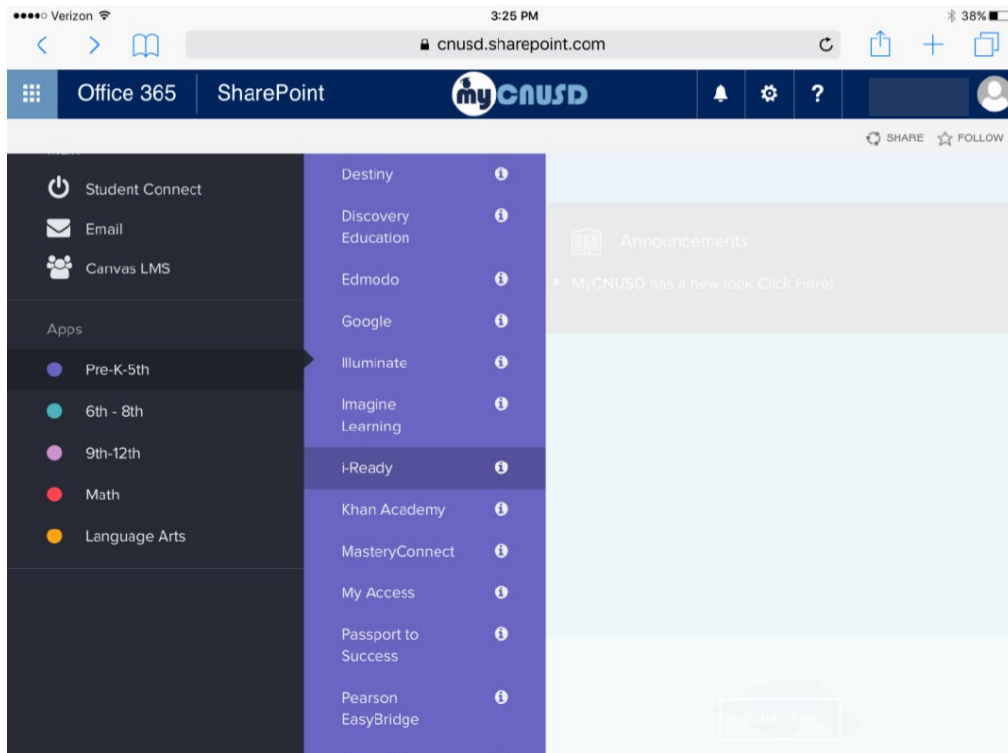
●●●●○ Verizon 3:25 PM 38%

cnusd.sharepoint.com

Office 365 SharePoint myCNUSD

SHARE FOLLOW

Student Connect
Email
Canvas LMS

Apps
Pre-K-5th
6th - 8th
9th-12th
Math
Language Arts

Destiny
Discovery Education
Edmodo
Google
Illuminate
Imagine Learning
i-Ready
Khan Academy
MasteryConnect
My Access
Passport to Success
Pearson EasyBridge

Announcements
MyCNUSD has a new look Click Here!

Public Site